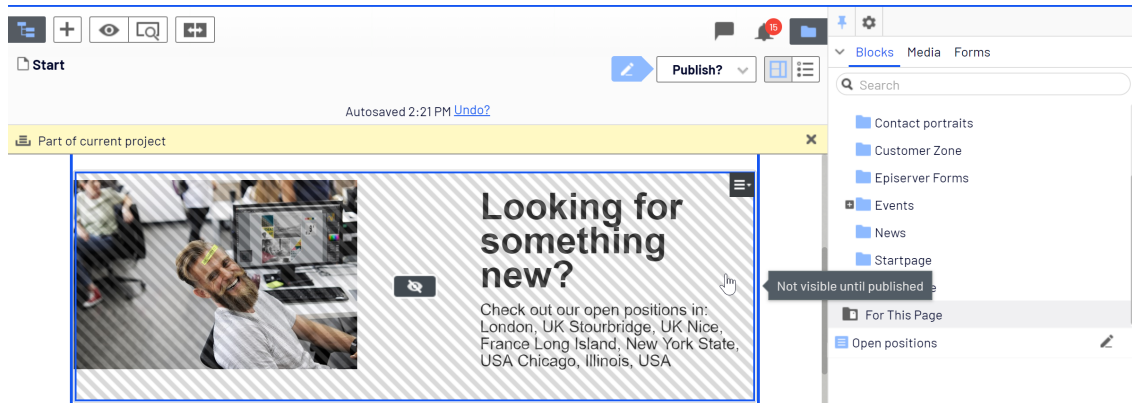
15

Start

Publish?

Autosaved 2:21 PM Undo?

Part of current project

Looking for something new?

Check out our open positions in: London, UK Stourbridge, UK Nice, France Long Island, New York State, USA Chicago, Illinois, USA

Not visible until published

Blocks Media Forms

Search

Contact portraits

Customer Zone

Episerver Forms

Events

News

Startpage

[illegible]e

For This Page

Open positions